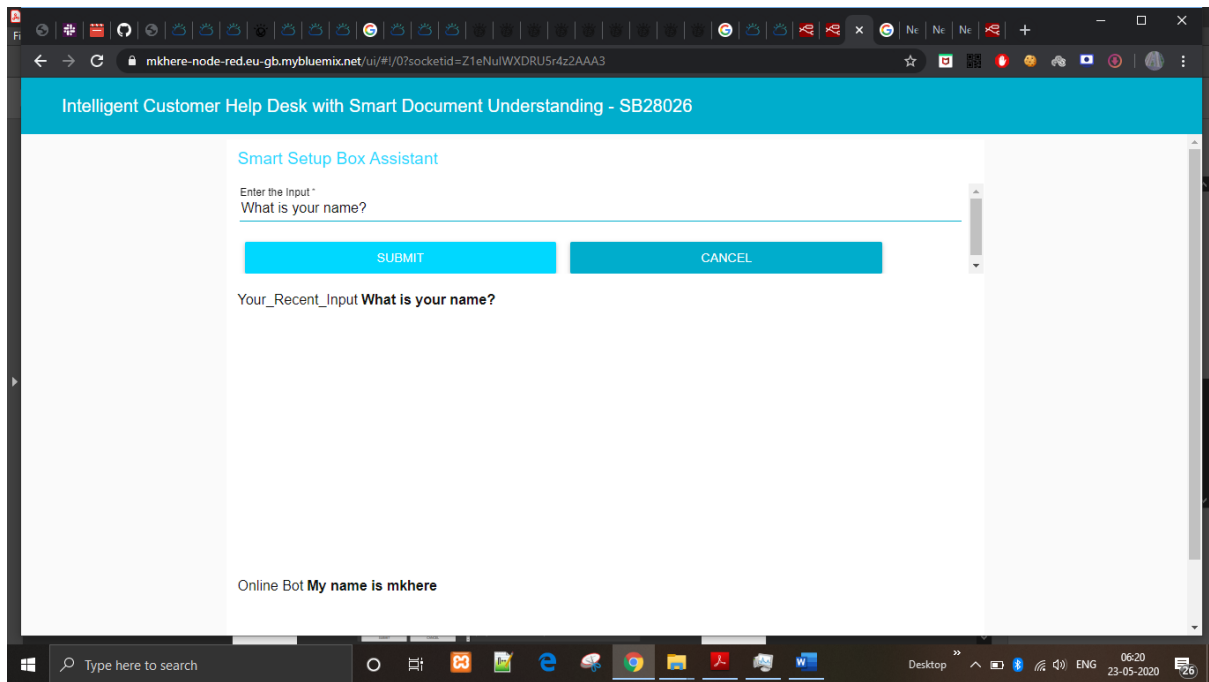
Fi

Ne | Ne | Ne

mkhere-node-red.eu-gb.mybluemix.net/ui/#!/0?socketid=Z1eNulWXDRU5r4z2AAA3

Intelligent Customer Help Desk with Smart Document Understanding - SB28026

Smart Setup Box Assistant

Enter the Input *
What is your name?

SUBMIT

CANCEL

Your_Recent_Input **What is your name?**

Online Bot **My name is mkhere**

Type here to search

Desktop

ENG

06:20
23-05-2020

26